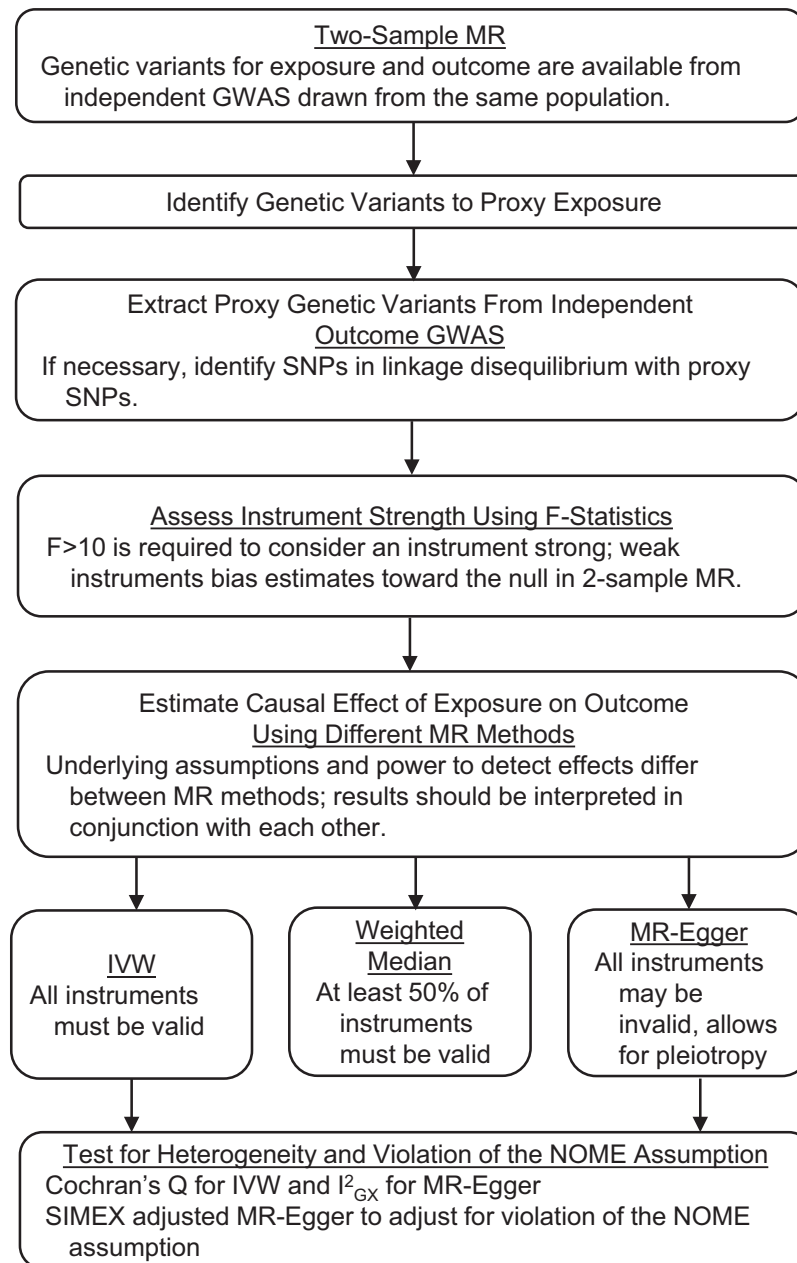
Two-Sample MR
Genetic variants for exposure and outcome are available from independent GWAS drawn from the same population.

Identify Genetic Variants to Proxy Exposure

Extract Proxy Genetic Variants From Independent Outcome GWAS
If necessary, identify SNPs in linkage disequilibrium with proxy SNPs.

Assess Instrument Strength Using F-Statistics
F>10 is required to consider an instrument strong; weak instruments bias estimates toward the null in 2-sample MR.

Estimate Causal Effect of Exposure on Outcome Using Different MR Methods
Underlying assumptions and power to detect effects differ between MR methods; results should be interpreted in conjunction with each other.

IVW
All instruments must be valid

Weighted Median
At least 50% of instruments must be valid

MR-Egger
All instruments may be invalid, allows for pleiotropy

Test for Heterogeneity and Violation of the NOME Assumption
Cochran's Q for IVW and $I^2_{GX}$ for MR-Egger
SIMEX adjusted MR-Egger to adjust for violation of the NOME assumption